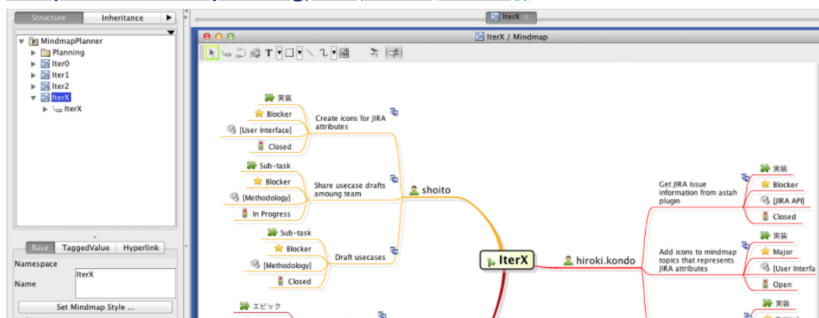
Structure | Inheritance

MindmapPlanner
Planning
Iter0
Iter1
Iter2
IterX
IterX

Base | TaggedValue | Hyperlink
Namespace
Name IterX
Set Mindmap Style ...

IterX

IterX / Mindmap

実装
Blocker
[User Interface]
Closed
Create icons for JIRA attributes

Sub-task
Blocker
[Methodology]
In Progress
Share usecase drafts amoung team
shoito

Sub-task
Blocker
[Methodology]
Closed
Draft usecases

エピック

IterX

hiroki.kondo

Get JIRA Issue information from astah plugin
実装
Blocker
[JIRA API]
Closed

Add icons to mindmap topics that represents JIRA attributes
実装
Major
[User Interfa
Open

実装